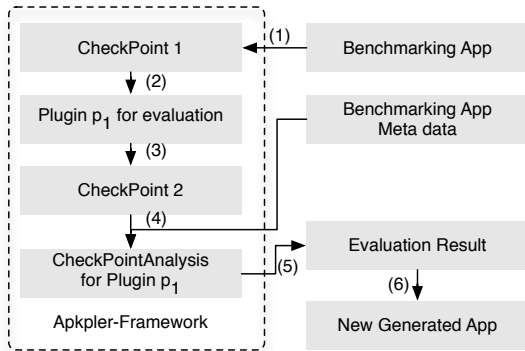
CheckPoint 1

(1)

Benchmarking App

(2)

Plugin $p_1$ for evaluation

Benchmarking App Meta data

(3)

CheckPoint 2

(4)

CheckPointAnalysis for Plugin $p_1$

(5)

Evaluation Result

(6)

Apkpler-Framework

New Generated App